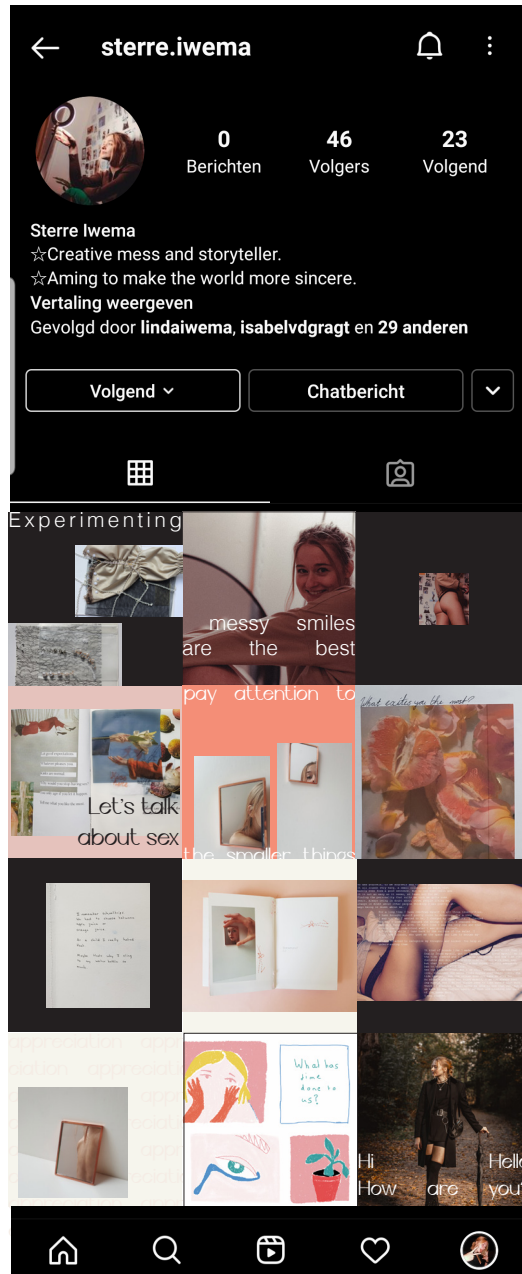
sterre.iwema

0
Berichten

46
Volgers

23
Volgend

Sterre Iwema
☆Creative mess and storyteller.
☆Aming to make the world more sincere.
Vertaling weergeven
Gevolgd door lindaiwema, isabelvdgragt en 29 anderen

Volgend

Chatbericht

Experimenting

messy smiles are the best

pay attention to the smaller things

What excites you the most?

Let's talk about sex

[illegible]

appreciation

What has time done to us?

Hi Hello How are you?